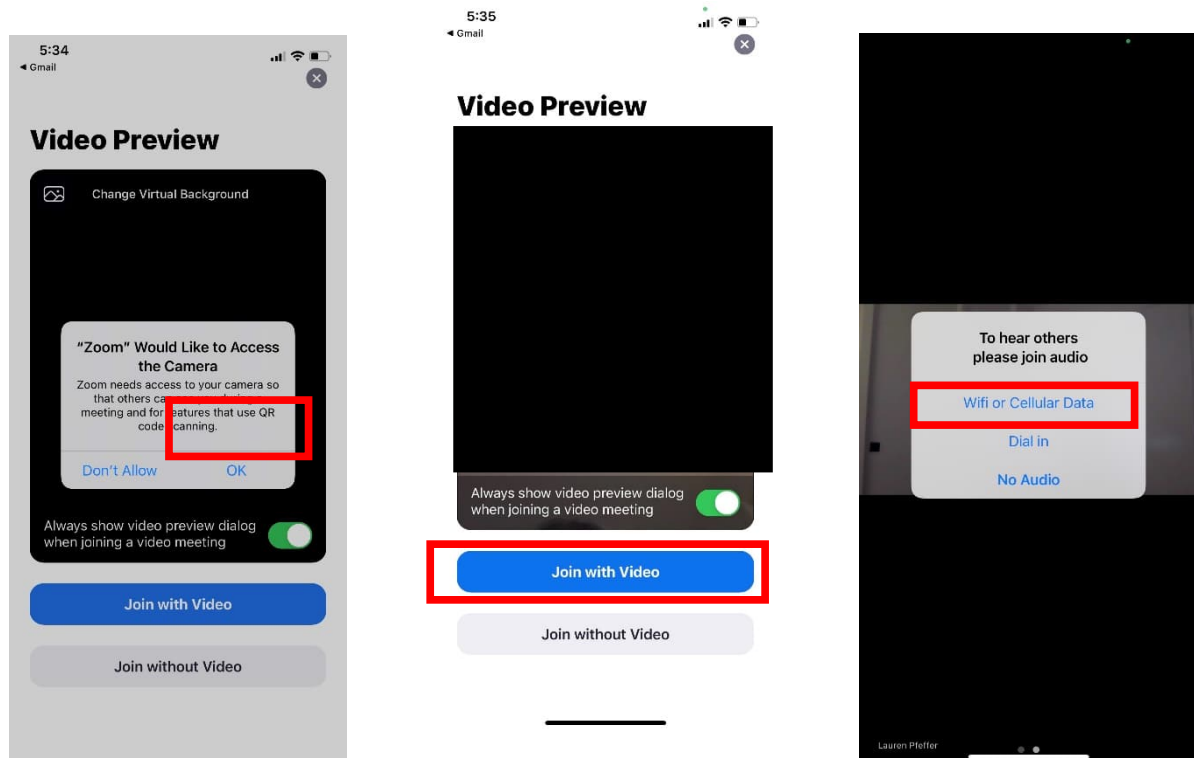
5:34
◀ Gmail

Video Preview

Change Virtual Background

"Zoom" Would Like to Access the Camera

Zoom needs access to your camera so that others ca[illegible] meeting and for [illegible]eatures that use QR code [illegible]canning.

Don't Allow OK

Always show video preview dialog when joining a video meeting

Join with Video

Join without Video

5:35
◀ Gmail

Video Preview

Always show video preview dialog when joining a video meeting

Join with Video

Join without Video

To hear others please join audio

Wifi or Cellular Data

Dial in

No Audio

Lauren Pfeffer